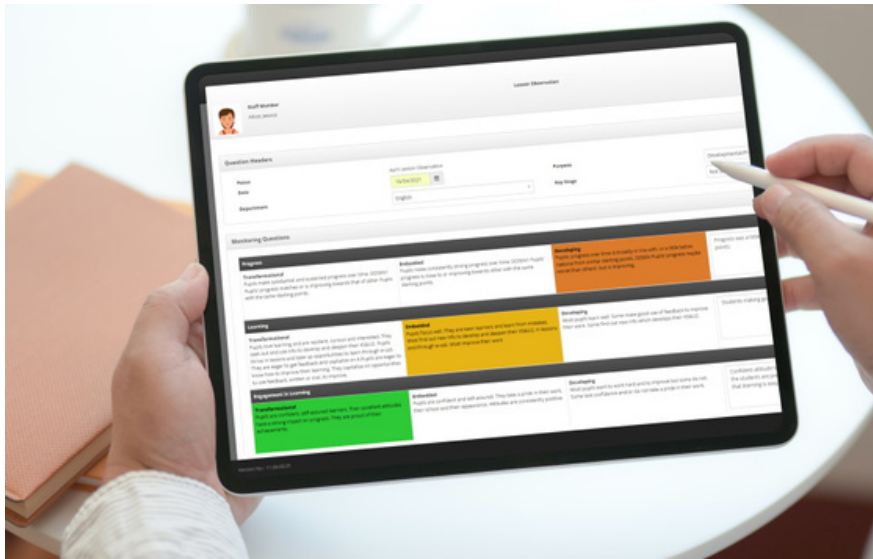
Lesson Observation

Staff Member

Question Headers

Focus

Date

Department

Purpose

Key Stage

English

Monitoring Questions

Progress

Transformational

Embedded

Developing

Learning

Transformational

Embedded

Developing

Engagement in Learning

Transformational

Embedded

Developing

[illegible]